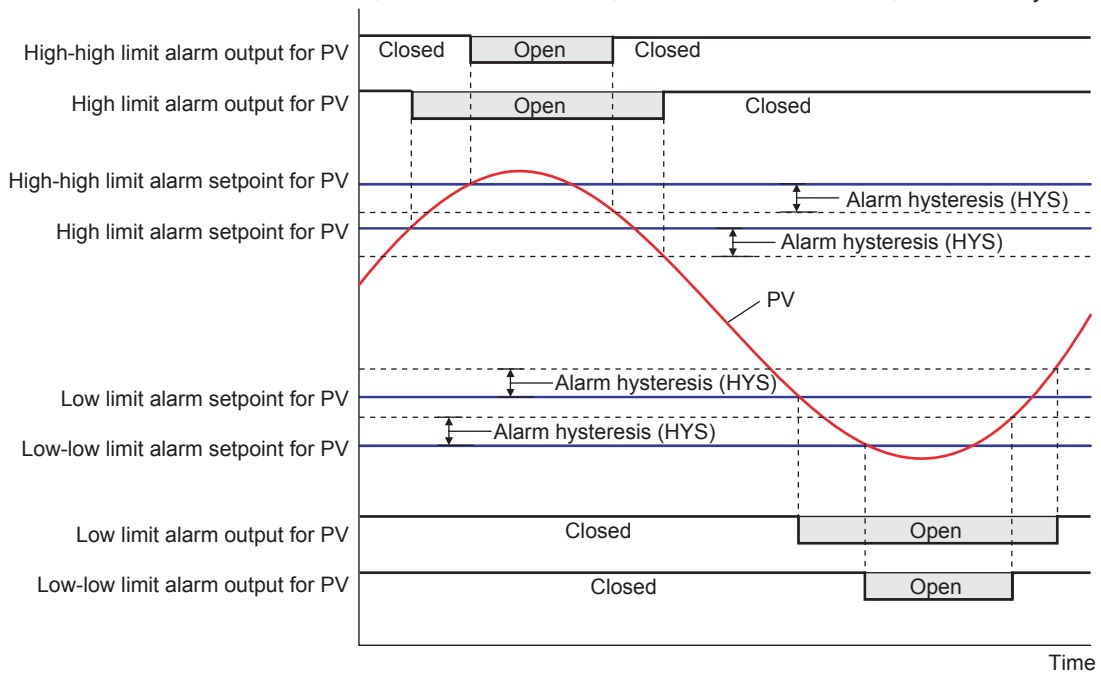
High-high limit alarm output for PV
Closed
Open
Closed

High limit alarm output for PV
Open
Closed

High-high limit alarm setpoint for PV
Alarm hysteresis (HYS)

High limit alarm setpoint for PV
Alarm hysteresis (HYS)

PV

Alarm hysteresis (HYS)
Low limit alarm setpoint for PV

Alarm hysteresis (HYS)
Low-low limit alarm setpoint for PV

Low limit alarm output for PV
Closed
Open

Low-low limit alarm output for PV
Closed
Open

Time